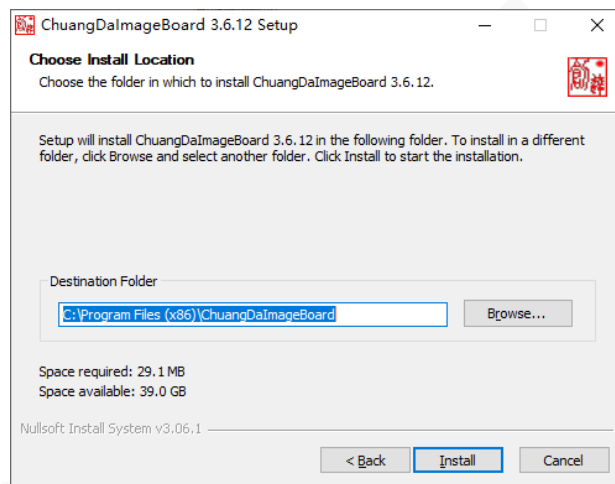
ChuangDaImageBoard 3.6.12 Setup

Choose Install Location
Choose the folder in which to install ChuangDaImageBoard 3.6.12.

Setup will install ChuangDaImageBoard 3.6.12 in the following folder. To install in a different folder, click Browse and select another folder. Click Install to start the installation.

Destination Folder
C:\Program Files (x86)\ChuangDaImageBoard
Browse...

Space required: 29.1 MB
Space available: 39.0 GB

Nullsoft Install System v3.06.1

< Back
Install
Cancel